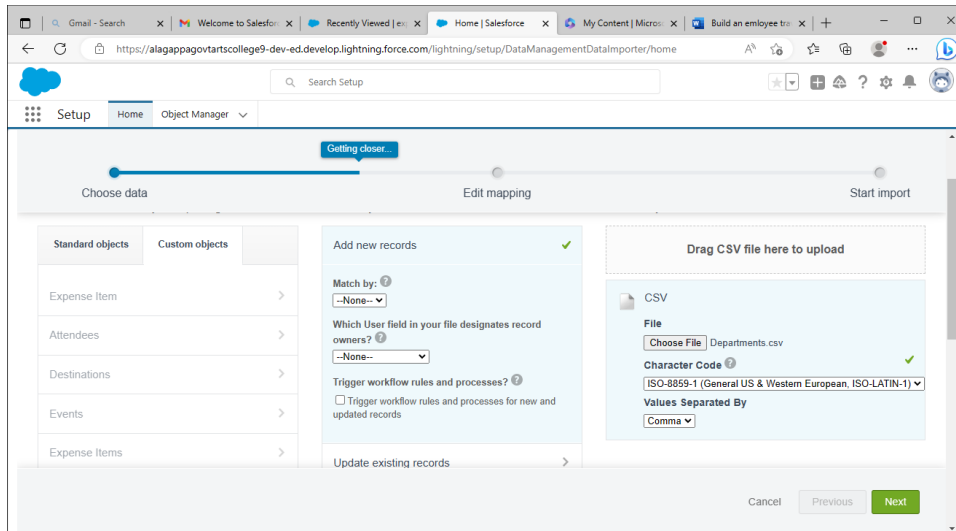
Gmail - Search
Welcome to Salesforc
Recently Viewed | ex
Home | Salesforce
My Content | Micros
Build an emloyee tra

https://alagappagovtartscollege9-dev-ed.develop.lightning.force.com/lightning/setup/DataManagementDataImporter/home

Search Setup

Setup
Home
Object Manager

Getting closer...

Choose data
Edit mapping
Start import

Standard objects
Custom objects

Expense Item
Attendees
Destinations
Events
Expense Items

Add new records

Match by:
--None--

Which User field in your file designates record owners?
--None--

Trigger workflow rules and processes?
Trigger workflow rules and processes for new and updated records

Update existing records

Drag CSV file here to upload

CSV

File
Choose File Departments.csv

Character Code
ISO-8859-1 (General US & Western European, ISO-LATIN-1)

Values Separated By
Comma

Cancel
Previous
Next